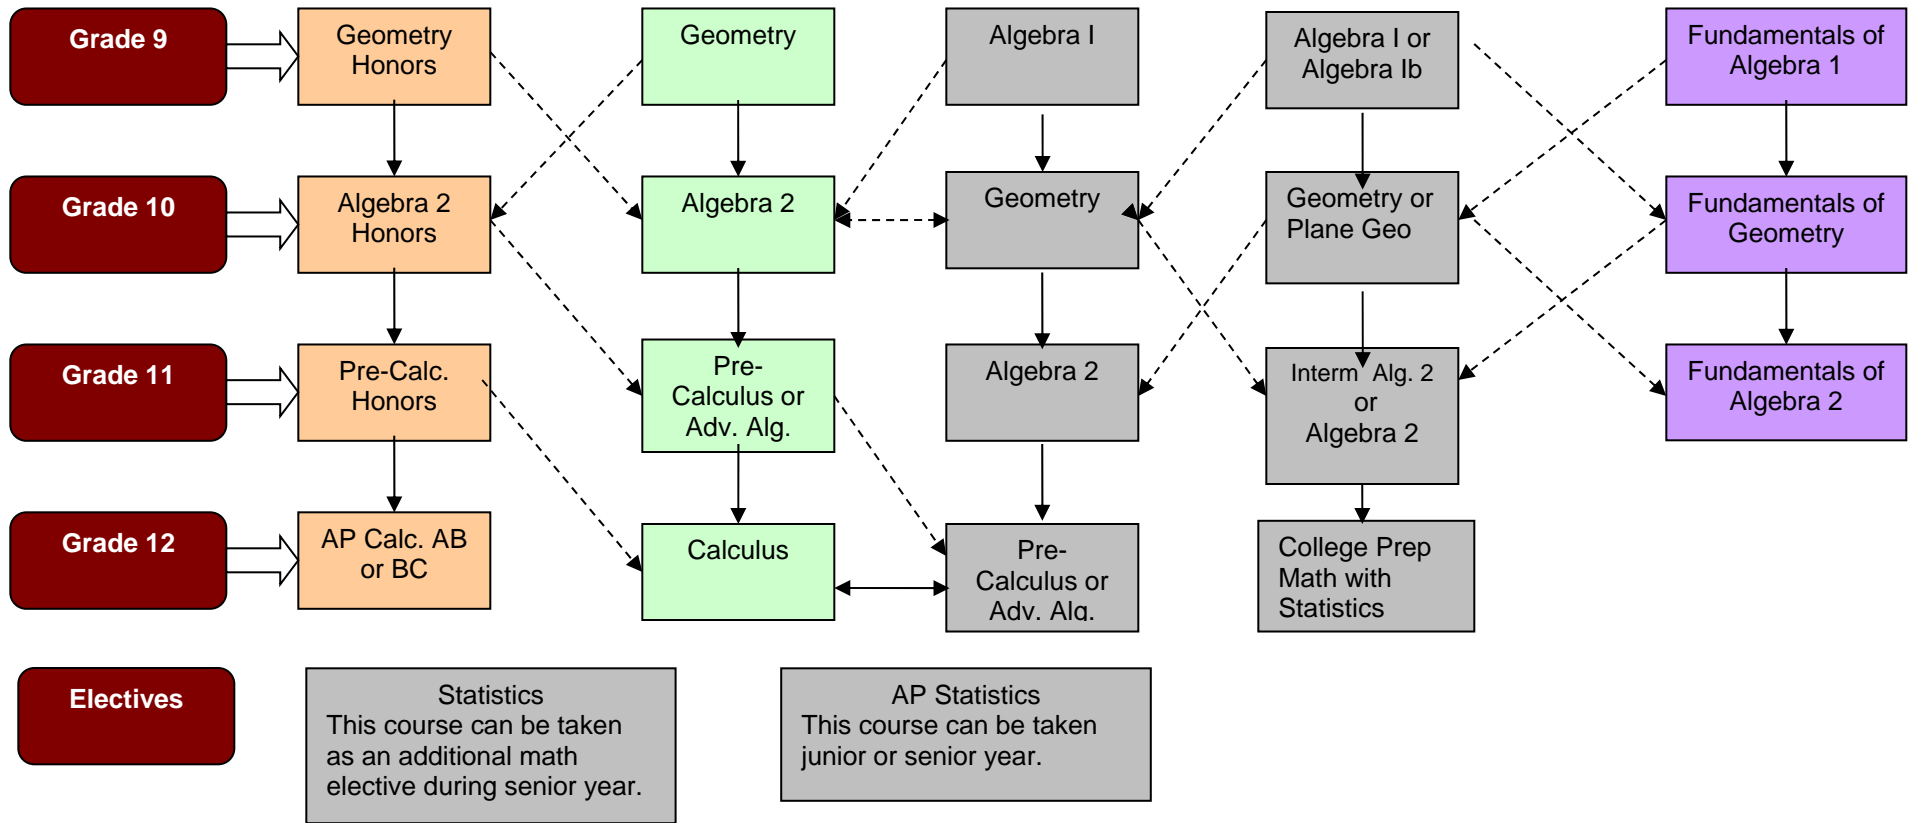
Grade 9

Geometry Honors

Geometry

Algebra I

Algebra I or Algebra Ib

Fundamentals of Algebra 1

Grade 10

Algebra 2 Honors

Algebra 2

Geometry

Geometry or Plane Geo

Fundamentals of Geometry

Grade 11

Pre-Calc. Honors

Pre-Calculus or Adv. Alg.

Algebra 2

Interm Alg. 2 or Algebra 2

Fundamentals of Algebra 2

Grade 12

AP Calc. AB or BC

Calculus

Pre-Calculus or Adv. Alg.

College Prep Math with Statistics

Electives

Statistics
This course can be taken as an additional math elective during senior year.

AP Statistics
This course can be taken junior or senior year.